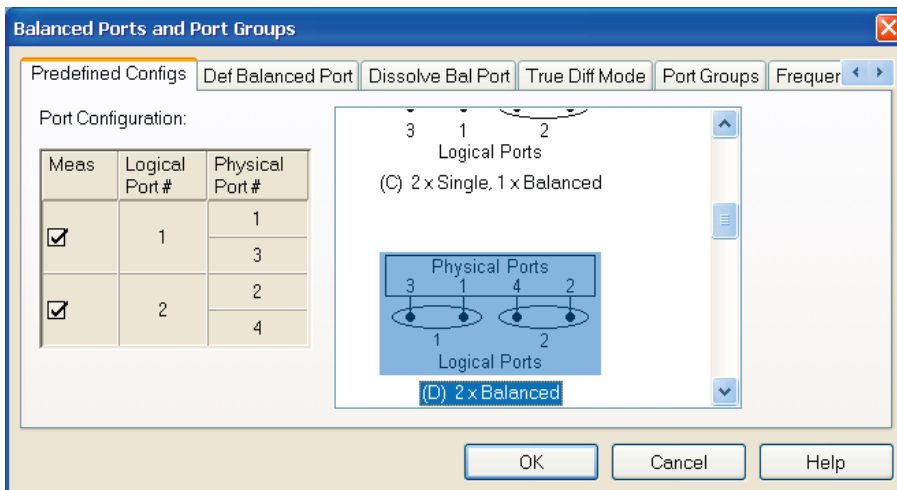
Balanced Ports and Port Groups

Predefined Configs | Def Balanced Port | Dissolve Bal Port | True Diff Mode | Port Groups | Frequer

Port Configuration:

| Meas | Logical Port # | Physical Port # |
|---|---|---|
| ☑ | 1 | 1 |
| | | 3 |
| ☑ | 2 | 2 |
| | | 4 |

3 1 2
Logical Ports
(C) 2 x Single, 1 x Balanced

Physical Ports
3 1 4 2
1 2
Logical Ports
(D) 2 x Balanced

OK
Cancel
Help